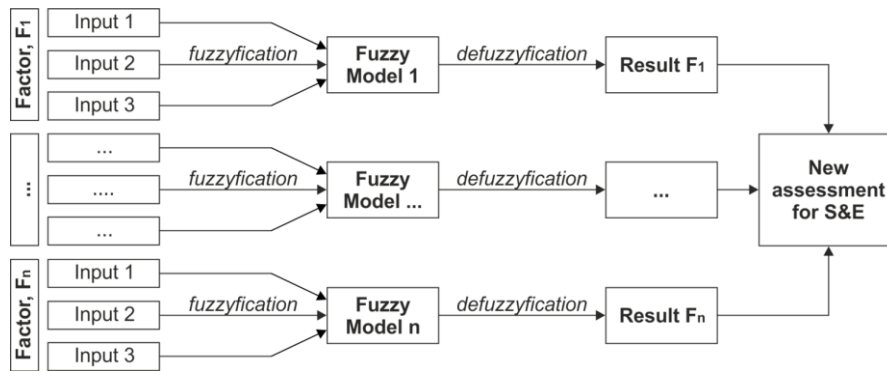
Factor, $F_1$

Input 1

Input 2

Input 3

fuzzyfication

Fuzzy Model 1

defuzzyfication

Result $F_1$

...

...

....

...

fuzzyfication

Fuzzy Model ...

defuzzyfication

...

New assessment for S&E

Factor, $F_n$

Input 1

Input 2

Input 3

fuzzyfication

Fuzzy Model n

defuzzyfication

Result $F_n$